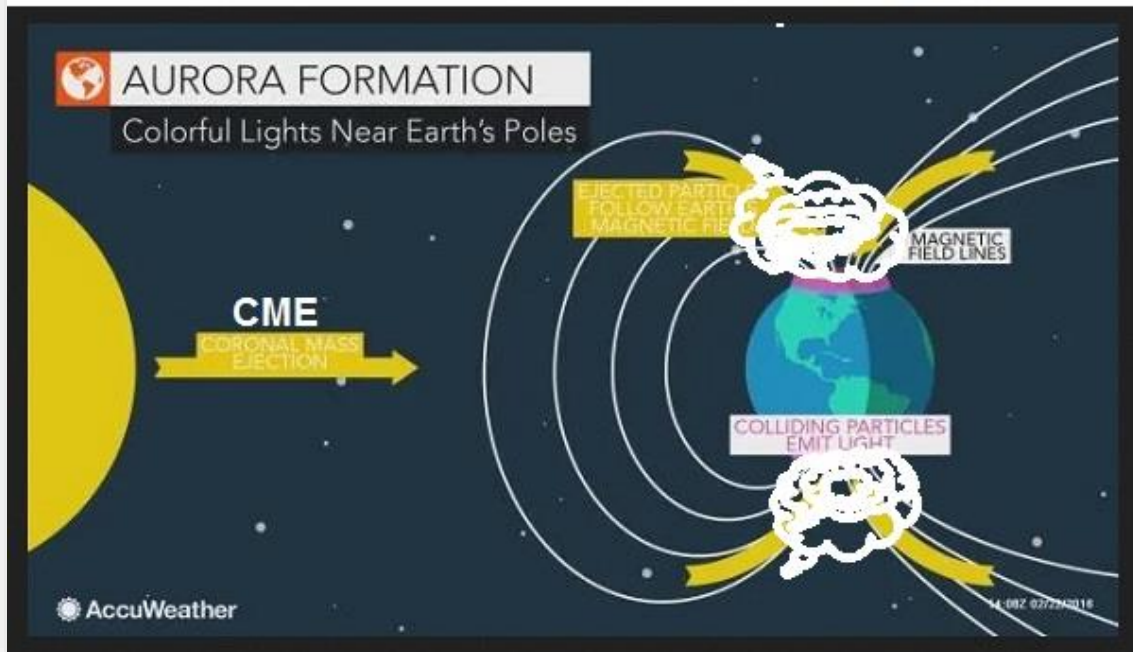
AURORA FORMATION
Colorful Lights Near Earth's Poles

EJECTED PARTIC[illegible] FOLLOW EART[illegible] MAGNETIC FIE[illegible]

MAGNETIC FIELD LINES

CME
CORONAL MASS EJECTION

COLLIDING PARTICLES EMIT LIGHT

AccuWeather

14:08Z 02/22/2016